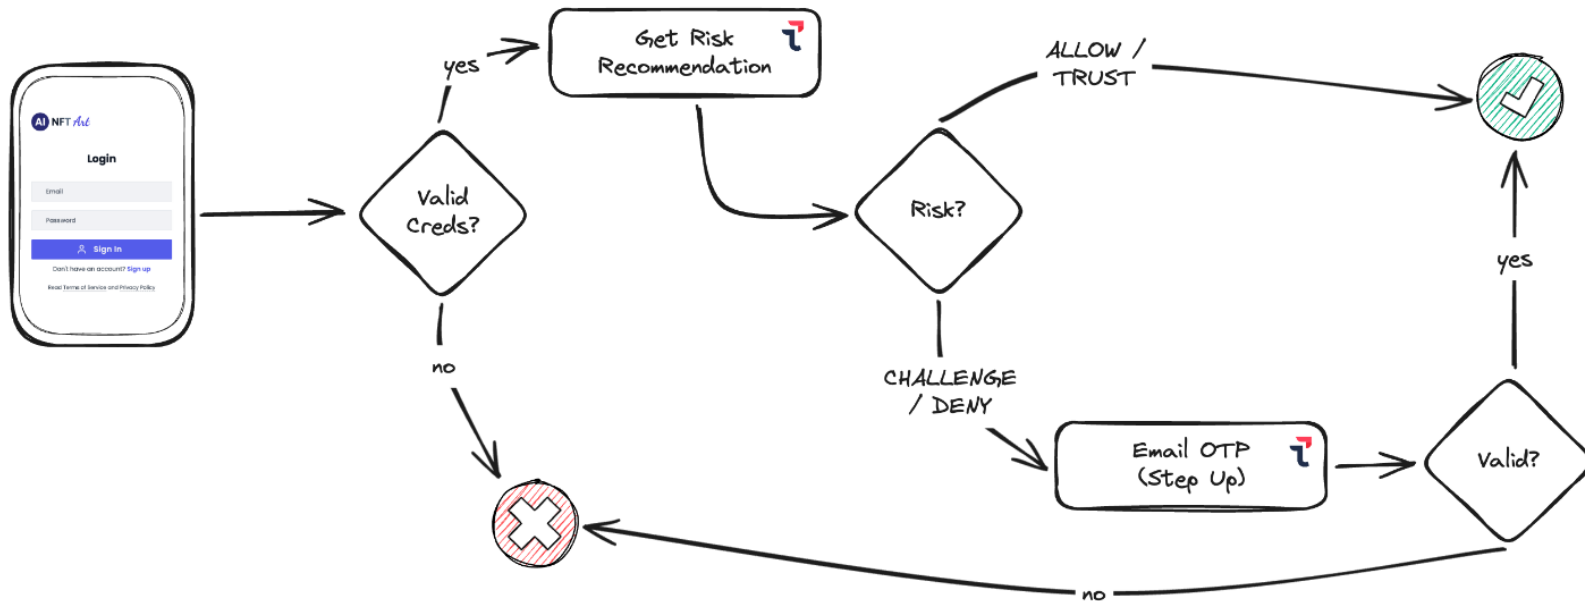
AI NFT Art

Login

Email

Password

Sign In

Don't have an account? Sign up

Read Terms of Service and Privacy Policy

Valid Creds?

yes

Get Risk Recommendation

Risk?

ALLOW / TRUST

CHALLENGE / DENY

Email OTP (Step Up)

Valid?

yes

no

no